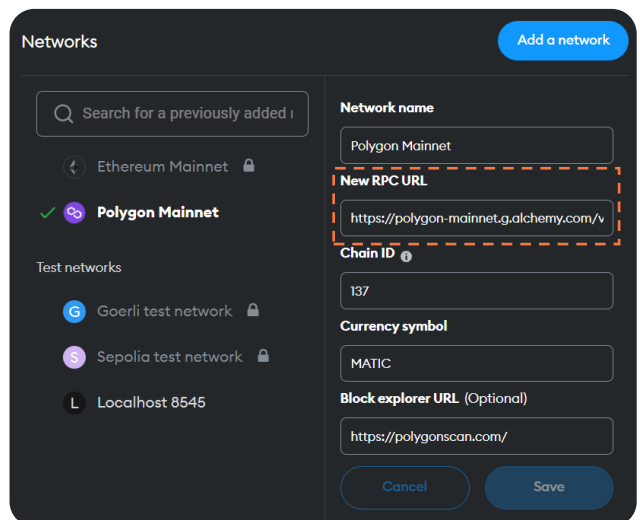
Networks

Add a network

Search for a previously added r

Ethereum Mainnet

Polygon Mainnet

Test networks

G Goerli test network

S Sepolia test network

L Localhost 8545

Network name

Polygon Mainnet

New RPC URL

https://polygon-mainnet.g.alchemy.com/v

Chain ID

137

Currency symbol

MATIC

Block explorer URL (Optional)

https://polygonscan.com/

Cancel

Save